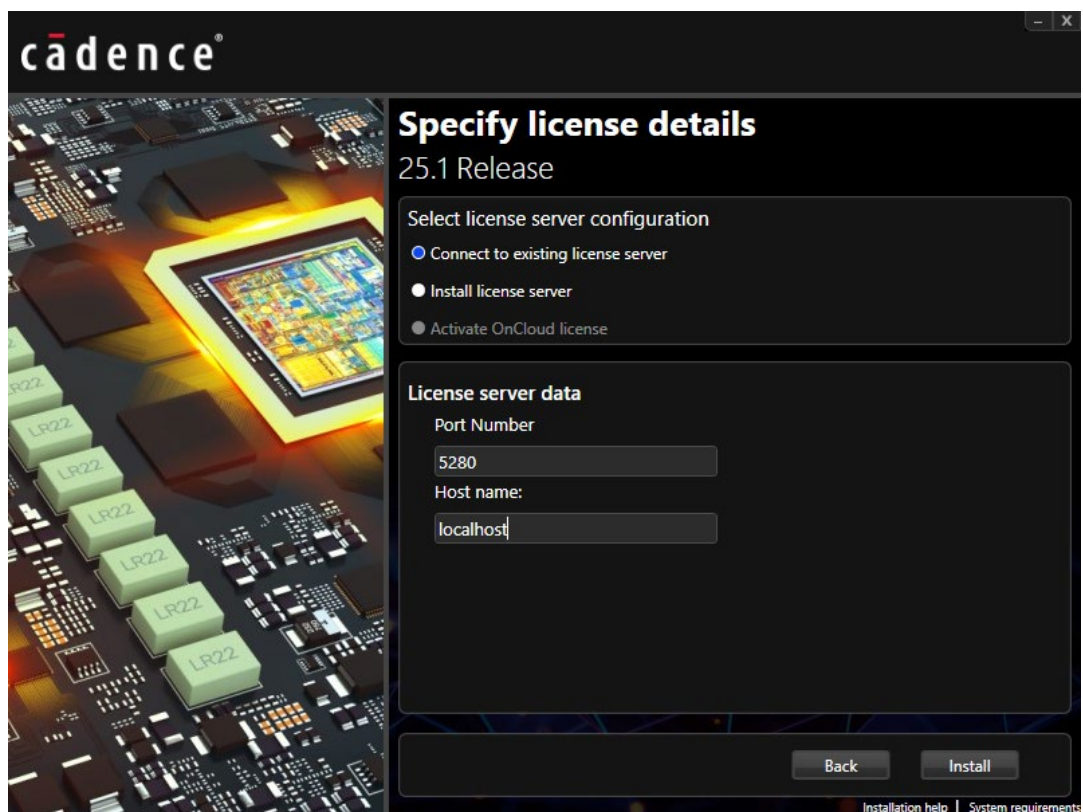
cādence

– X

LR22
LR22
LR22
LR22
LR22
LR22
LR22

Specify license details
25.1 Release

Select license server configuration
Connect to existing license server
Install license server
Activate OnCloud license

License server data
Port Number
5280
Host name:
localhost

Back
Install

Installation help | System requirements